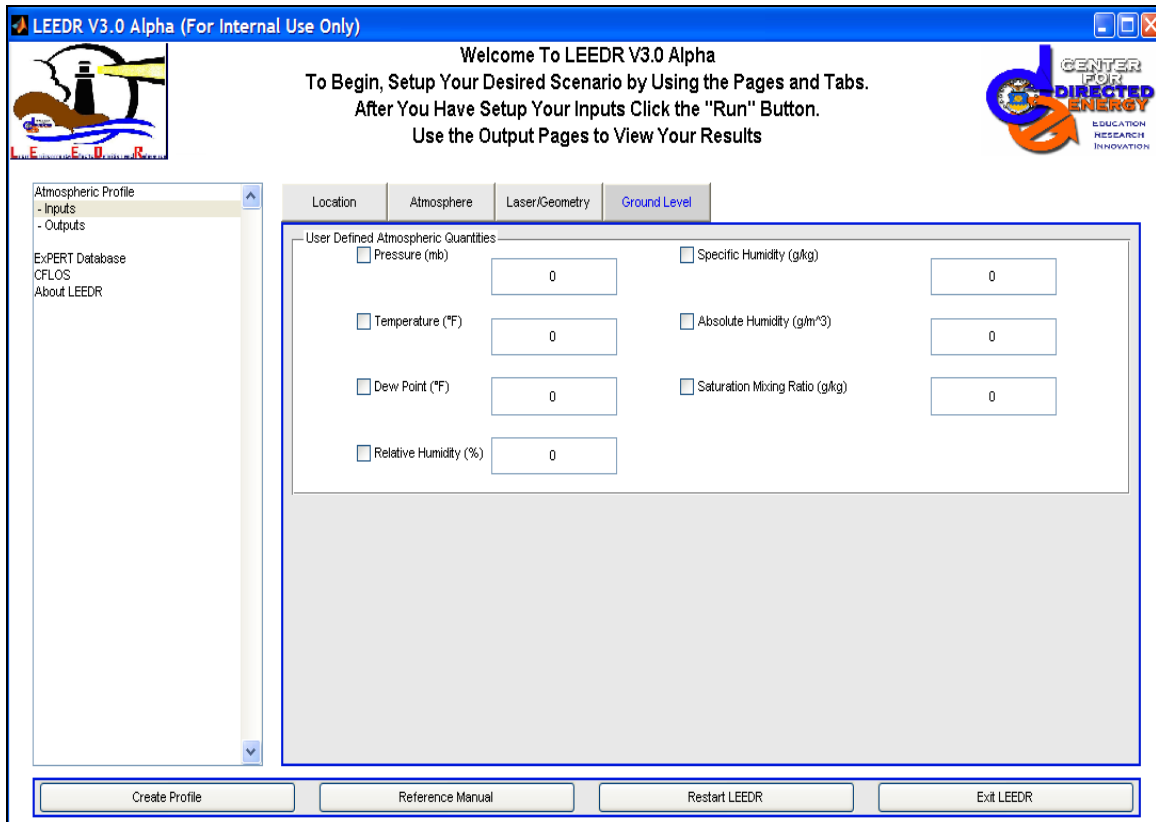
LEEDR V3.0 Alpha (For Internal Use Only)

Welcome To LEEDR V3.0 Alpha
To Begin, Setup Your Desired Scenario by Using the Pages and Tabs.
After You Have Setup Your Inputs Click the "Run" Button.
Use the Output Pages to View Your Results

L E E D R

CENTER FOR DIRECTED ENERGY
EDUCATION
RESEARCH
INNOVATION

Atmospheric Profile
- Inputs
- Outputs

ExPERT Database
CFLOS
About LEEDR

Location | Atmosphere | Laser/Geometry | Ground Level

User Defined Atmospheric Quantities

Pressure (mb) 0
Temperature (°F) 0
Dew Point (°F) 0
Relative Humidity (%) 0
Specific Humidity (g/kg) 0
Absolute Humidity (g/m^3) 0
Saturation Mixing Ratio (g/kg) 0

Create Profile | Reference Manual | Restart LEEDR | Exit LEEDR